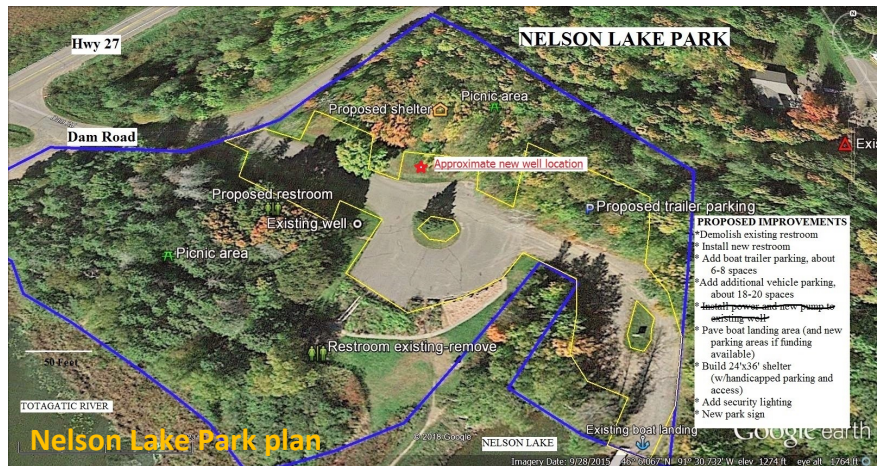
Hwy 27

NELSON LAKE PARK

Dam Road

Proposed shelter

Picnic area

Approximate new well location

Exis

Proposed restroom

Existing well

Proposed trailer parking

Picnic area

PROPOSED IMPROVEMENTS
*Demolish existing restroom
* Install new restroom
* Add boat trailer parking, about 6-8 spaces
*Add additional vehicle parking, about 18-20 spaces
* ~~Install power and new pump to existing well~~
* Pave boat landing area (and new parking areas if funding available)
* Build 24'x36' shelter (w/handicapped parking and access)
* Add security lighting
* New park sign

50 Feet

Restroom existing-remove

TOTAGATIC RIVER

Nelson Lake Park plan

© 2018 Google

NELSON LAKE

Existing boat landing

Google earth

Imagery Date: 9/28/2015 46°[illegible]067' N 91°30.732' W elev 1274 ft eye alt 1764 ft